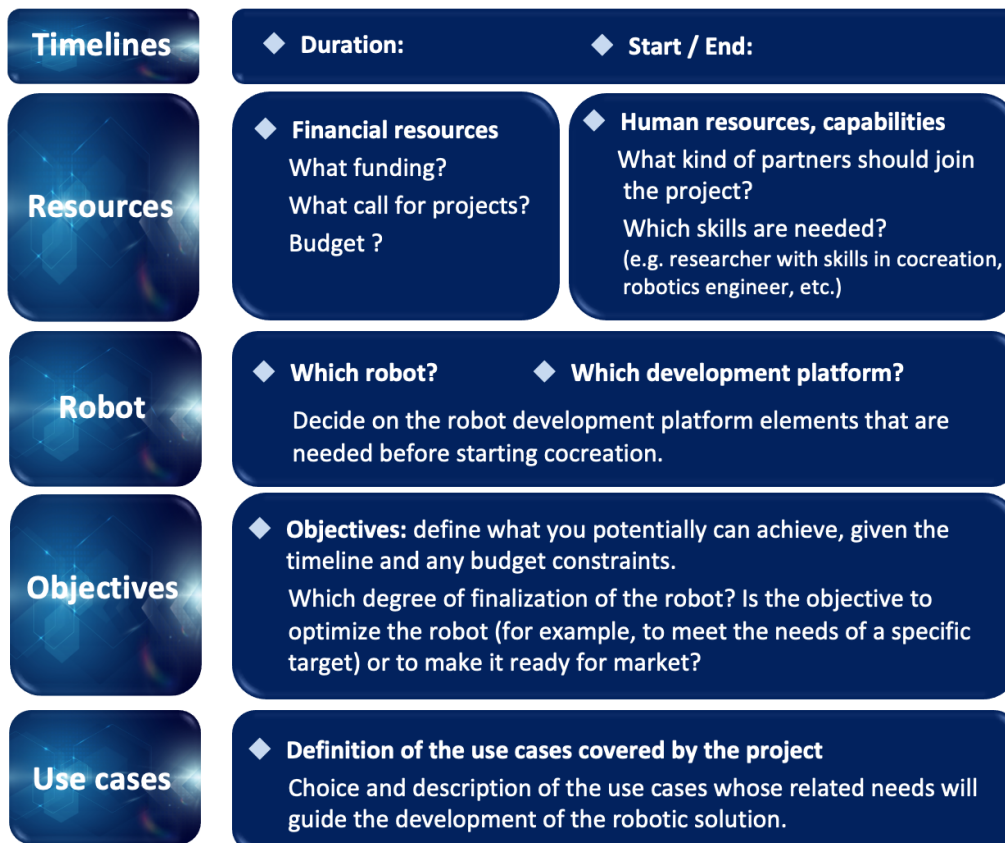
Timelines

◆ Duration: ◆ Start / End:

Resources

◆ Financial resources
What funding?
What call for projects?
Budget ?

◆ Human resources, capabilities
What kind of partners should join the project?
Which skills are needed?
(e.g. researcher with skills in cocreation, robotics engineer, etc.)

Robot

◆ Which robot? ◆ Which development platform?
Decide on the robot development platform elements that are needed before starting cocreation.

Objectives

◆ Objectives: define what you potentially can achieve, given the timeline and any budget constraints.
Which degree of finalization of the robot? Is the objective to optimize the robot (for example, to meet the needs of a specific target) or to make it ready for market?

Use cases

◆ Definition of the use cases covered by the project
Choice and description of the use cases whose related needs will guide the development of the robotic solution.